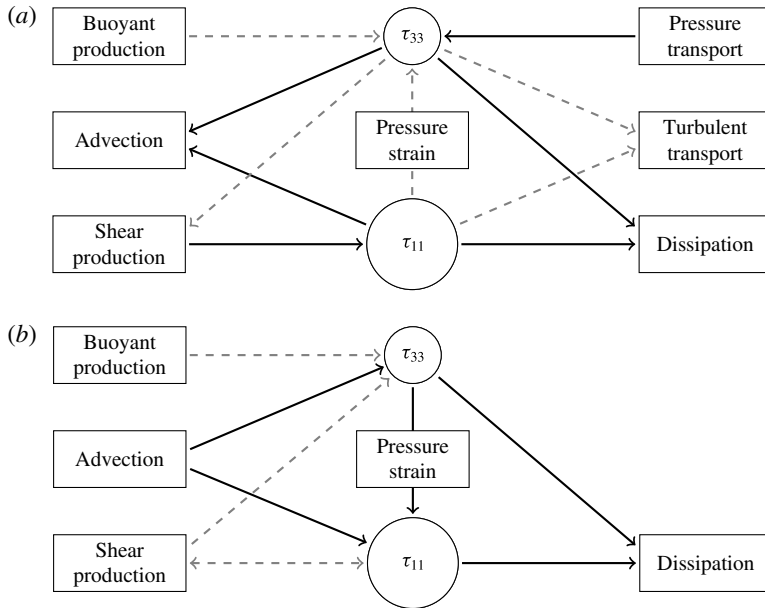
(a)

Buoyant production

$\tau_{33}$

Pressure transport

Advection

Pressure strain

Turbulent transport

Shear production

$\tau_{11}$

Dissipation

(b)

Buoyant production

$\tau_{33}$

Advection

Pressure strain

Shear production

$\tau_{11}$

Dissipation